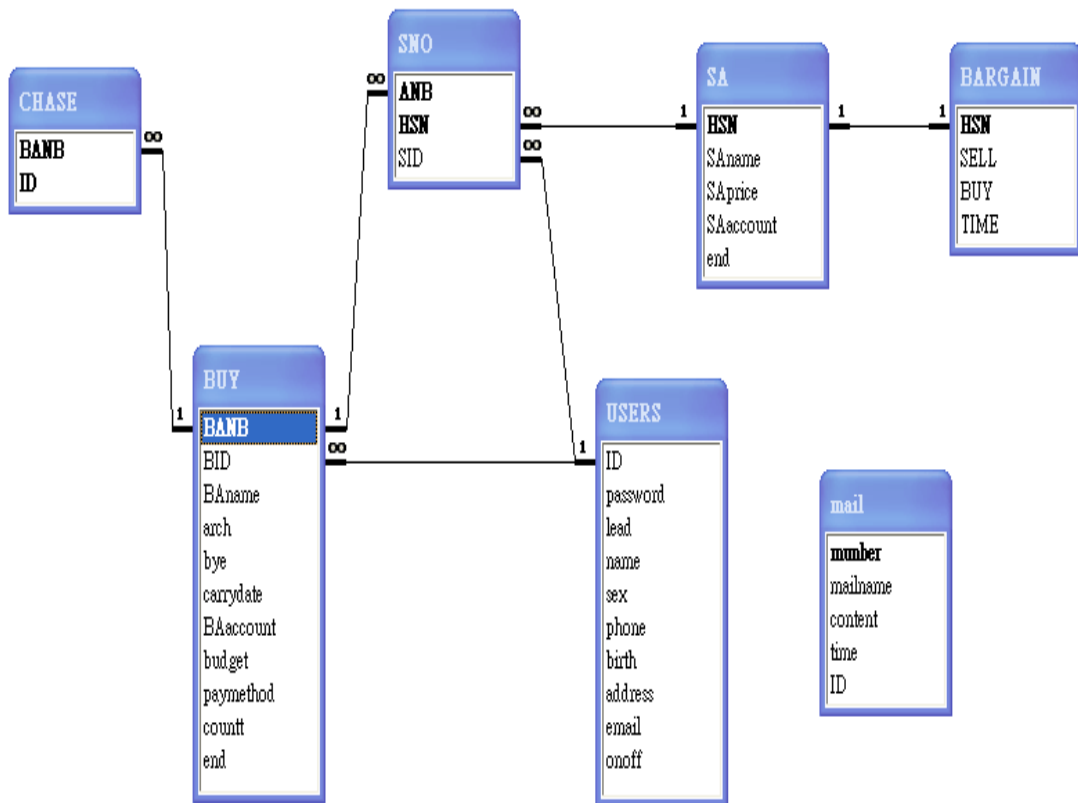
CHASE
BANB
ID

SNO
ANB
HSN
SID

SA
HSN
SAname
SAprice
SAaccount
end

BARGAIN
HSN
SELL
BUY
TIME

BUY
BANB
BID
BAname
arch
bye
carrydate
BAaccount
budget
paymethod
countt
end

USERS
ID
password
lead
name
sex
phone
birth
address
email
onoff

mail
number
mailname
content
time
ID

∞ ∞ ∞ ∞ ∞ ∞
1 1 1 1 1 1